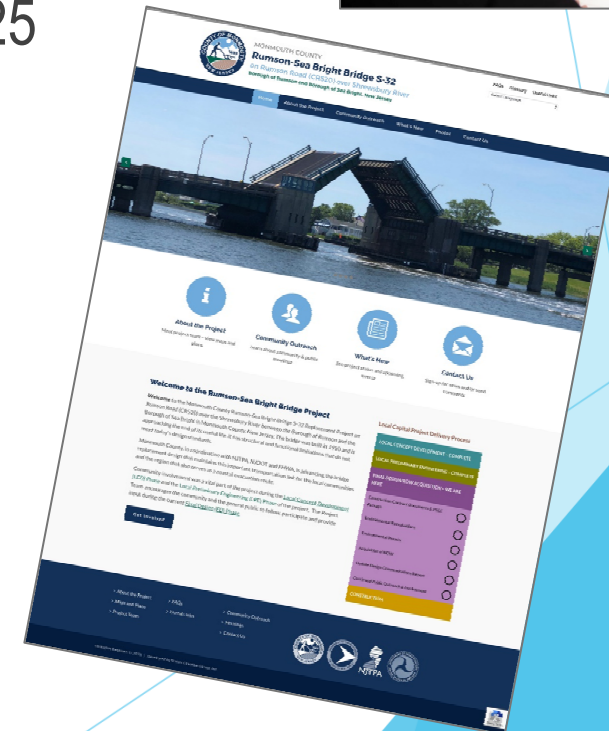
25

MONMOUTH COUNTY
Rumson-Sea Bright Bridge S-32
on Rumson Road (CR520) over Shrewsbury River
Borough of Rumson and Borough of Sea Bright, New Jersey

FAQs Glossary Useful Links

Home About the Project Community Outreach What's New Photos Contact Us

About the Project

Community Outreach

What's New

Contact Us

Welcome to the Rumson-Sea Bright Bridge Project

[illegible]

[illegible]

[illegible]

Get Involved

Local Capital Project Delivery Process

LOCAL CONCEPT DEVELOPMENT - COMPLETE

LOCAL PRELIMINARY ENGINEERING - COMPLETE

FINAL DESIGN/ROW ACQUISITION - WE ARE HERE

CONSTRUCTION

About the Project
FAQs
Community Outreach
Photos
NJTPA